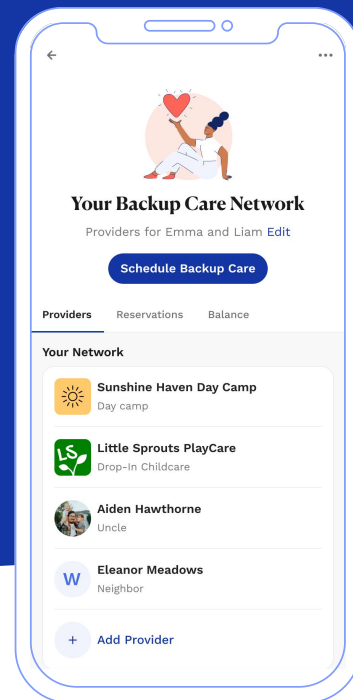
←
•••

Your Backup Care Network

Providers for Emma and Liam Edit

Schedule Backup Care

Providers
Reservations
Balance

Your Network

Sunshine Haven Day Camp
Day camp

LS
Little Sprouts PlayCare
Drop-In Childcare

Aiden Hawthorne
Uncle

W
Eleanor Meadows
Neighbor

+
Add Provider